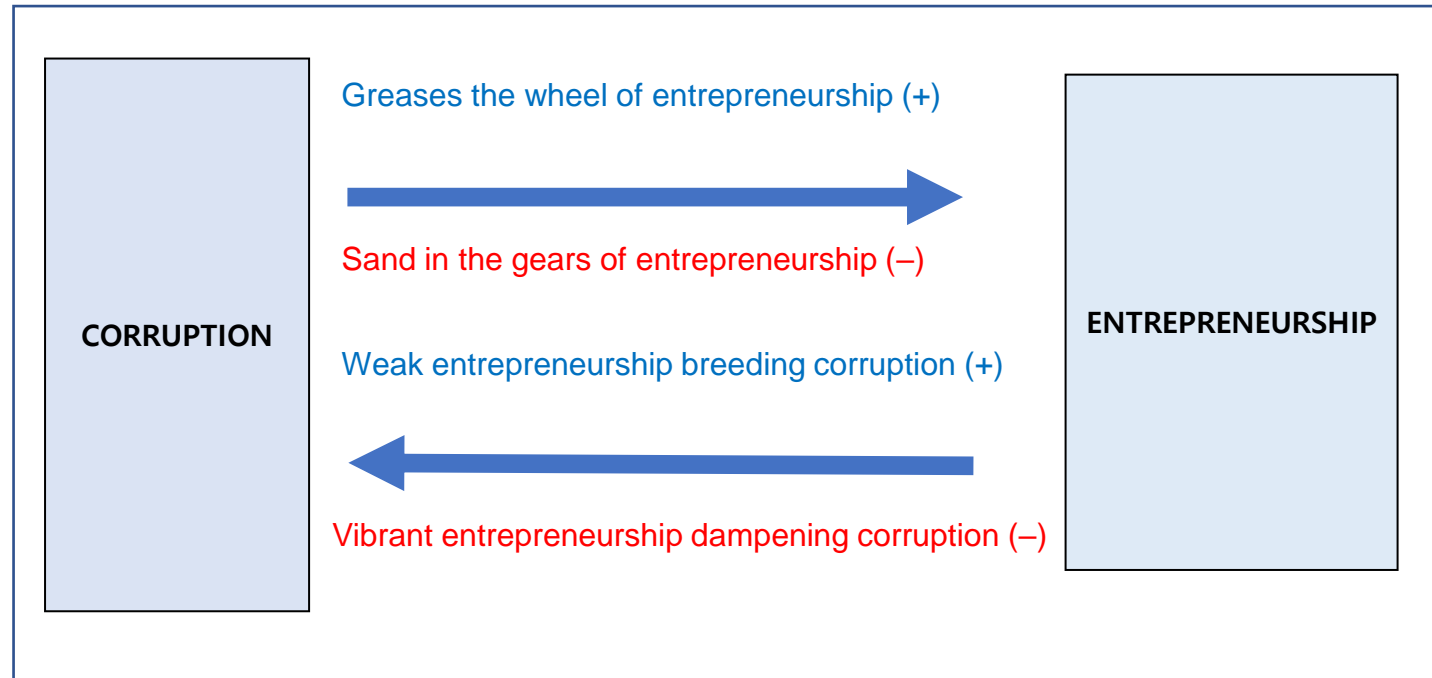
CORRUPTION

Greases the wheel of entrepreneurship (+)

Sand in the gears of entrepreneurship (–)

Weak entrepreneurship breeding corruption (+)

Vibrant entrepreneurship dampening corruption (–)

ENTREPRENEURSHIP